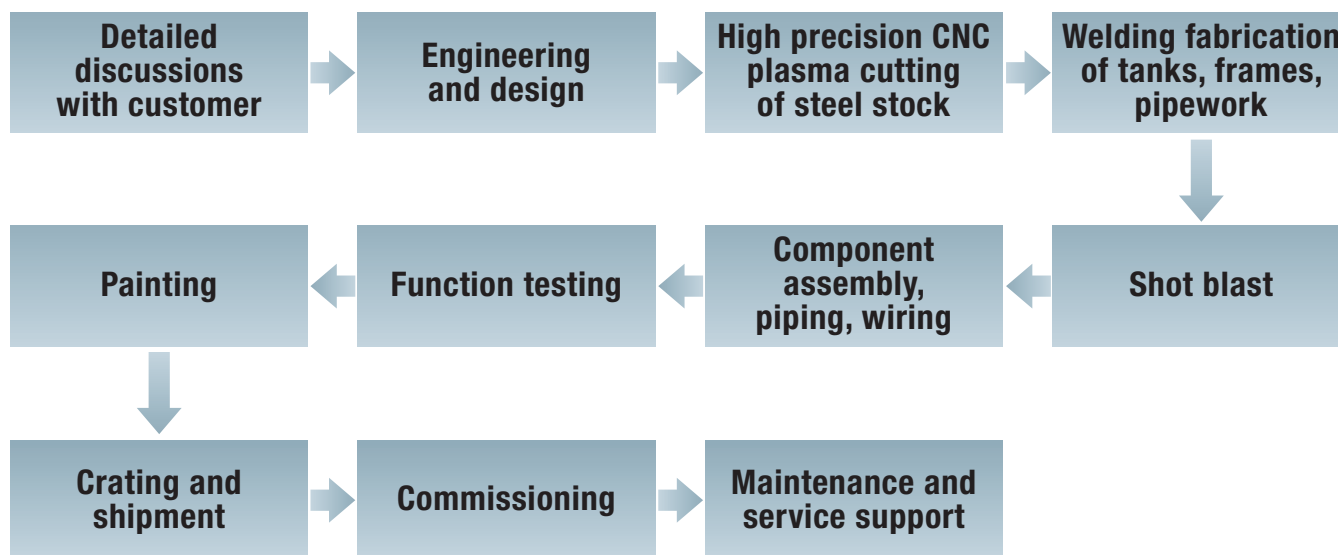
Detailed discussions with customer

Engineering and design

High precision CNC plasma cutting of steel stock

Welding fabrication of tanks, frames, pipework

Shot blast

Component assembly, piping, wiring

Function testing

Painting

Crating and shipment

Commissioning

Maintenance and service support